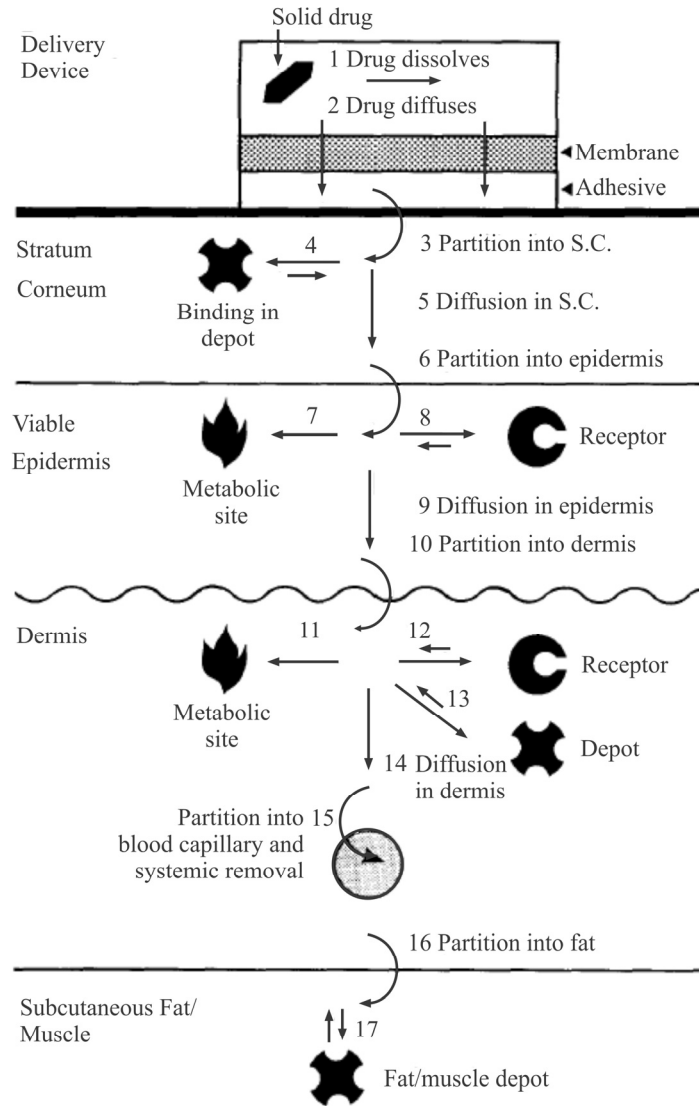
Solid drug

Delivery Device

1 Drug dissolves

2 Drug diffuses

Membrane

Adhesive

Stratum Corneum

4

Binding in depot

3 Partition into S.C.

5 Diffusion in S.C.

6 Partition into epidermis

Viable Epidermis

7

8

Receptor

Metabolic site

9 Diffusion in epidermis

10 Partition into dermis

Dermis

11

12

Receptor

13

Metabolic site

Depot

14 Diffusion in dermis

Partition into blood capillary and systemic removal 15

16 Partition into fat

Subcutaneous Fat/ Muscle

17

Fat/muscle depot